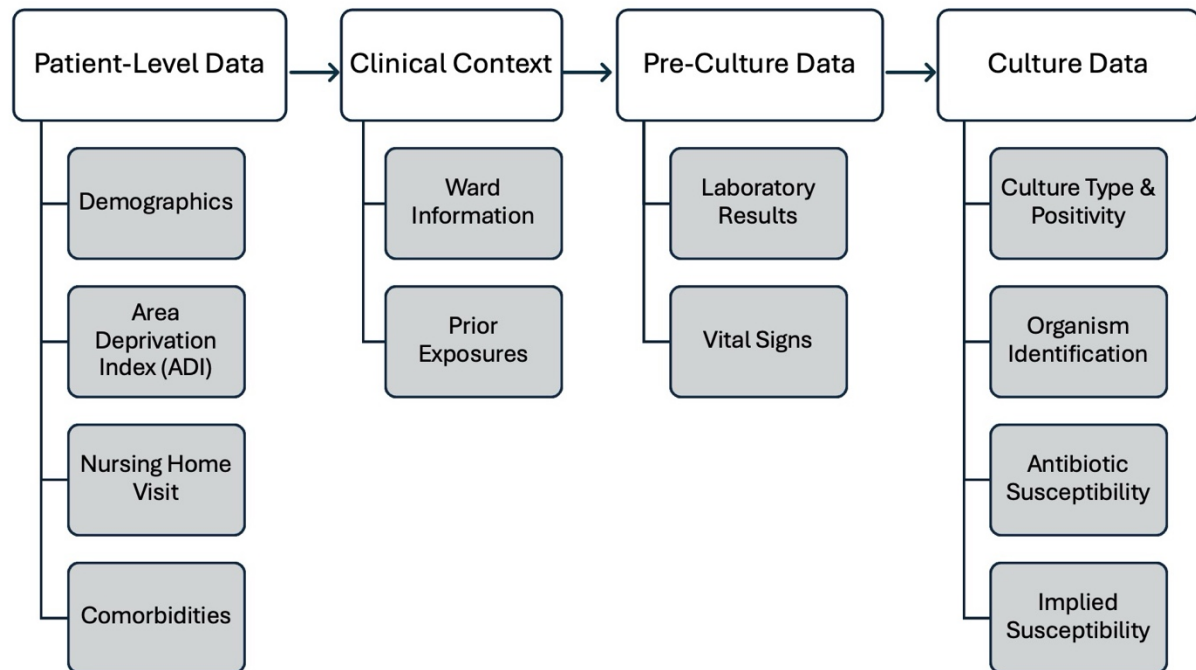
Patient-Level Data

Demographics

Area Deprivation Index (ADI)

Nursing Home Visit

Comorbidities

Clinical Context

Ward Information

Prior Exposures

Pre-Culture Data

Laboratory Results

Vital Signs

Culture Data

Culture Type & Positivity

Organism Identification

Antibiotic Susceptibility

Implied Susceptibility